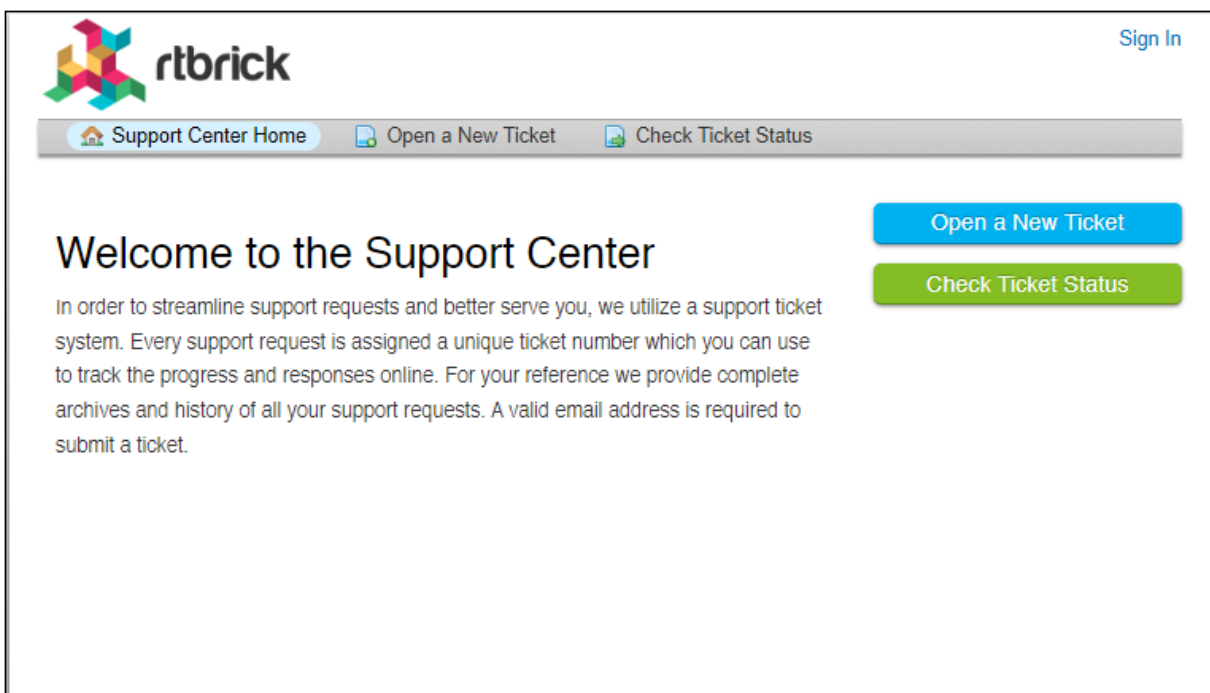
rtbrick

Sign In

Support Center Home
Open a New Ticket
Check Ticket Status

Open a New Ticket
Check Ticket Status

Welcome to the Support Center

In order to streamline support requests and better serve you, we utilize a support ticket system. Every support request is assigned a unique ticket number which you can use to track the progress and responses online. For your reference we provide complete archives and history of all your support requests. A valid email address is required to submit a ticket.